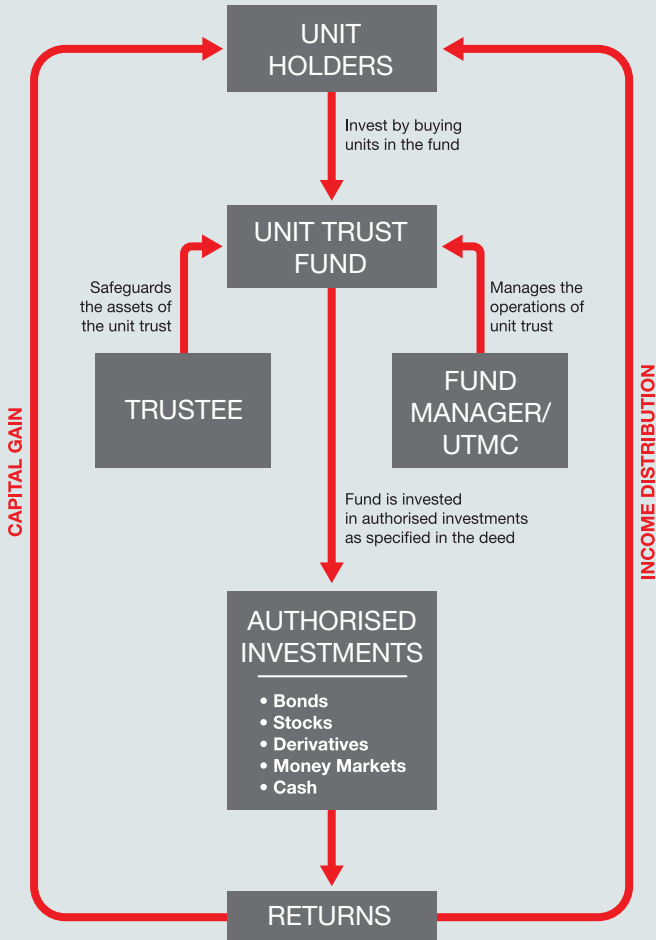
UNIT HOLDERS

Invest by buying units in the fund

UNIT TRUST FUND

Safeguards the assets of the unit trust

Manages the operations of unit trust

TRUSTEE

FUND MANAGER/ UTMC

Fund is invested in authorised investments as specified in the deed

AUTHORISED INVESTMENTS

• Bonds
• Stocks
• Derivatives
• Money Markets
• Cash

RETURNS

CAPITAL GAIN

INCOME DISTRIBUTION